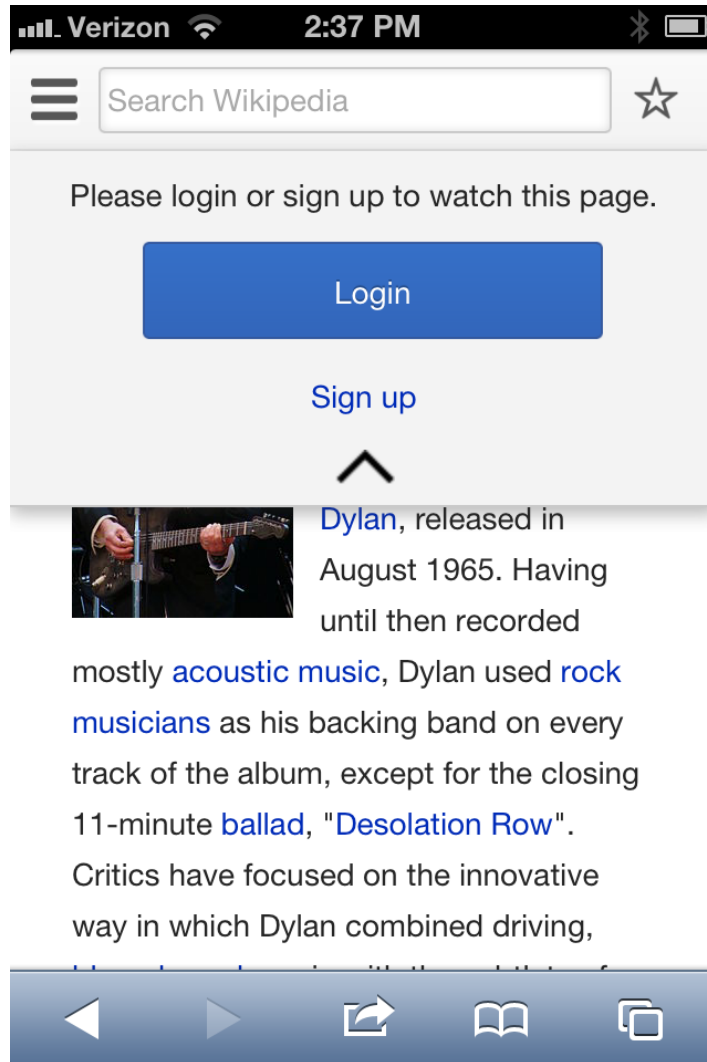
Verizon 2:37 PM

Search Wikipedia

Please login or sign up to watch this page.

Login

Sign up

Dylan, released in August 1965. Having until then recorded mostly acoustic music, Dylan used rock musicians as his backing band on every track of the album, except for the closing 11-minute ballad, "Desolation Row". Critics have focused on the innovative way in which Dylan combined driving, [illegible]